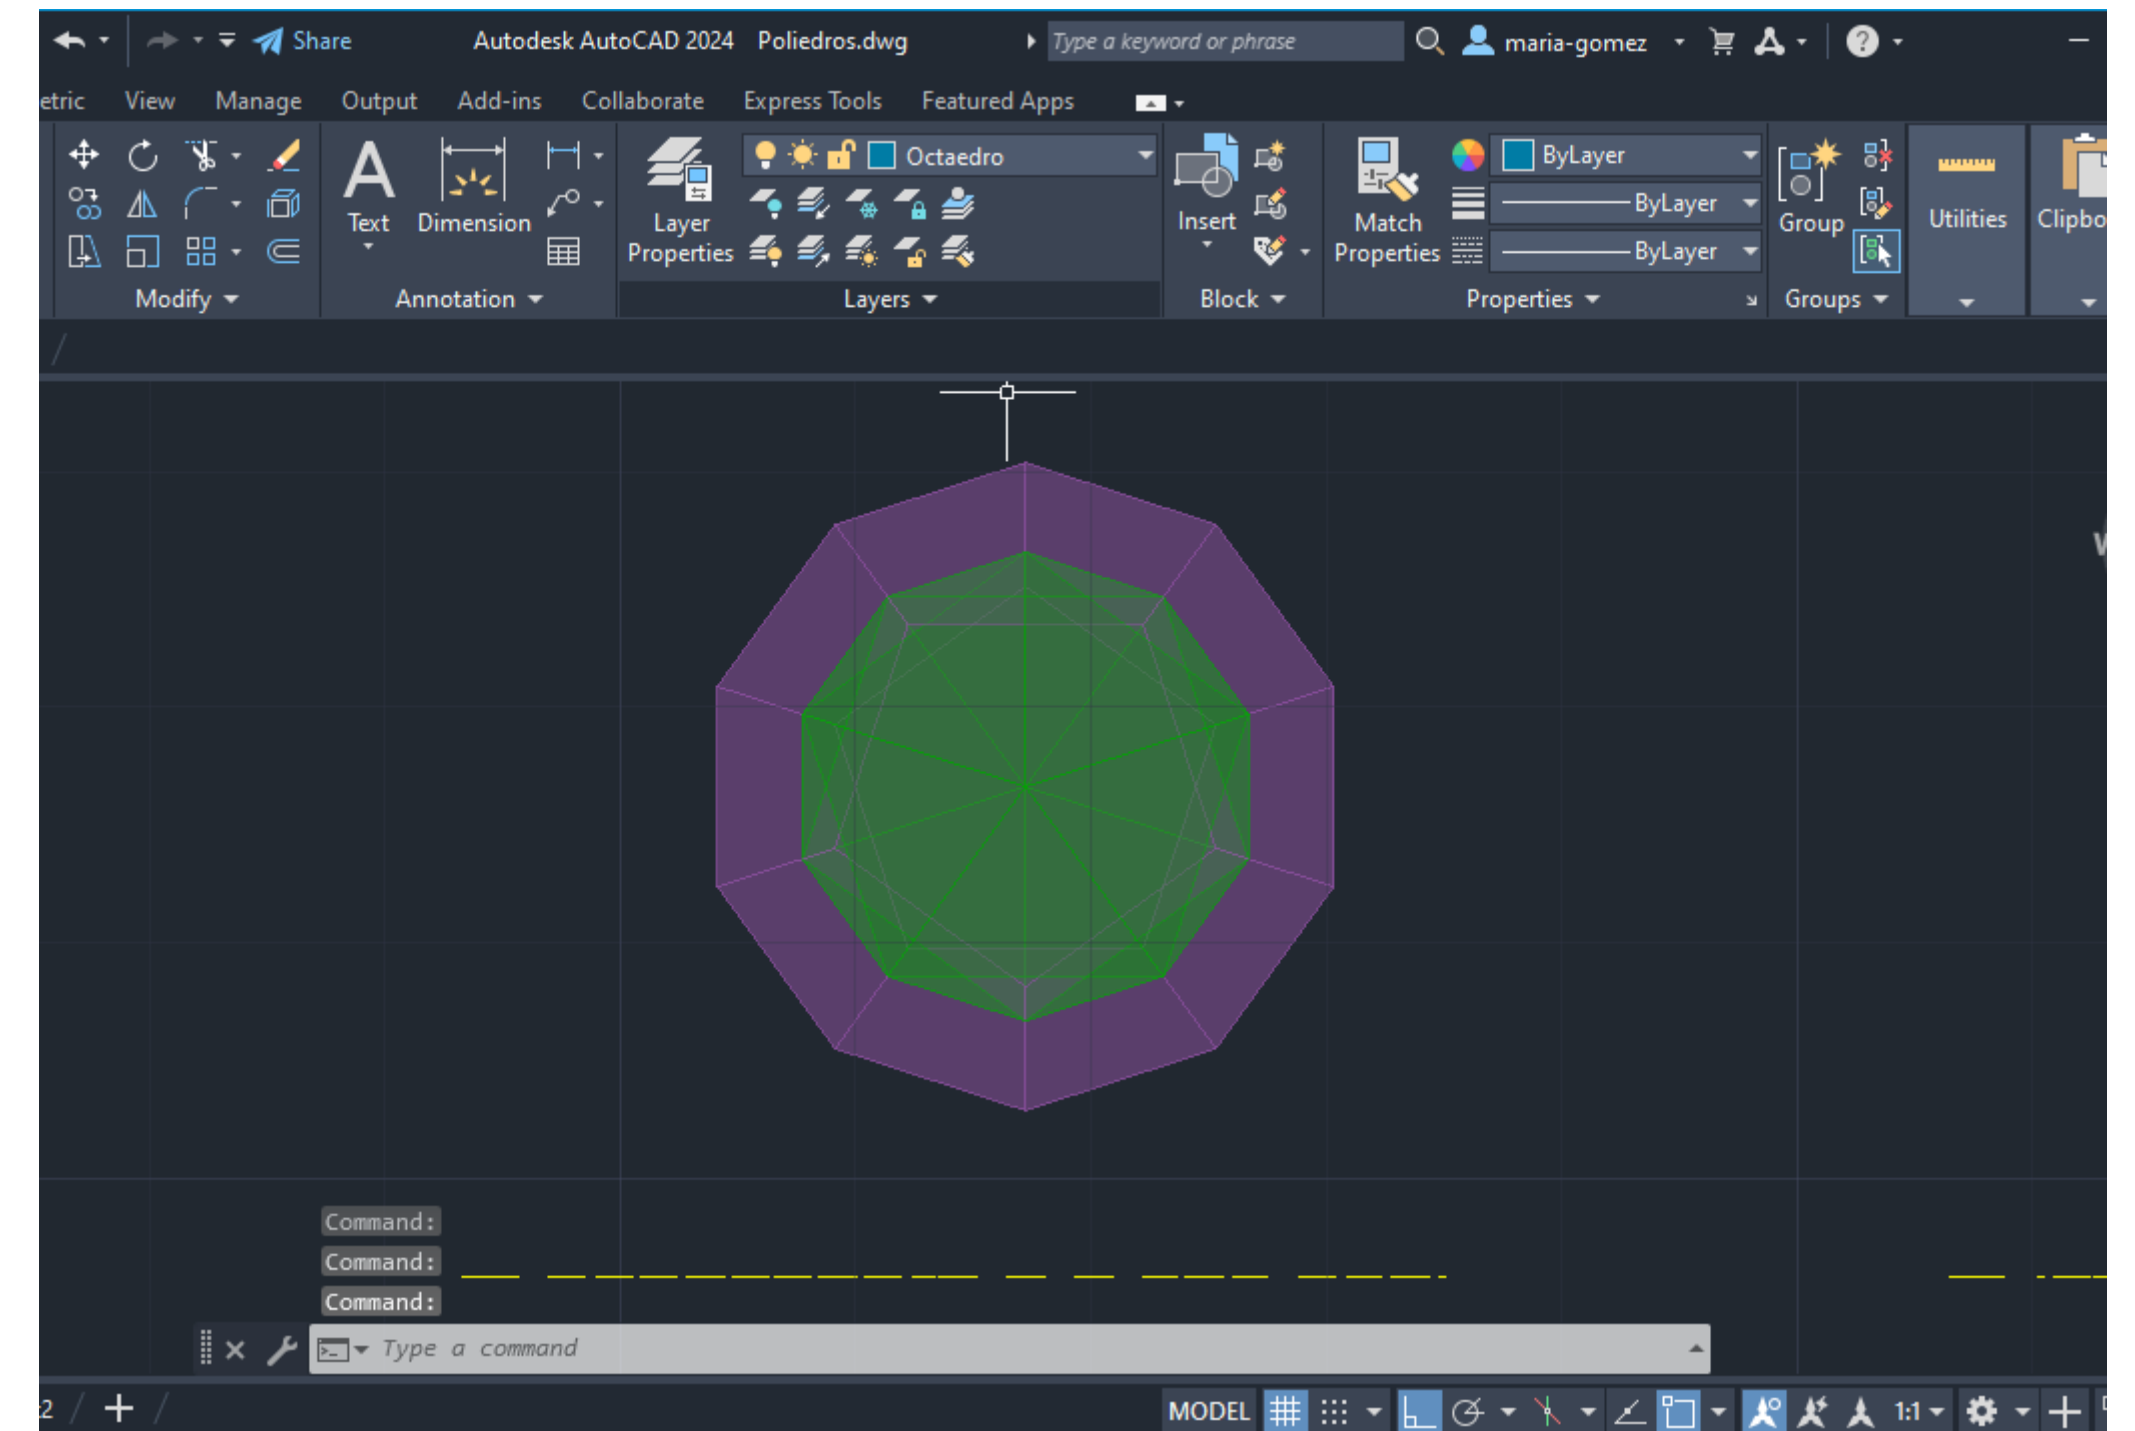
Share Autodesk AutoCAD 2024 Poliedros.dwg Type a keyword or phrase maria-gomez

etric View Manage Output Add-ins Collaborate Express Tools Featured Apps

Text Dimension Layer Properties Octaedro Insert Match Properties ByLayer ByLayer ByLayer Group Utilities Clipbo

Modify Annotation Layers Block Properties Groups

Command:
Command:
Command:

Type a command

2 MODEL 1:1